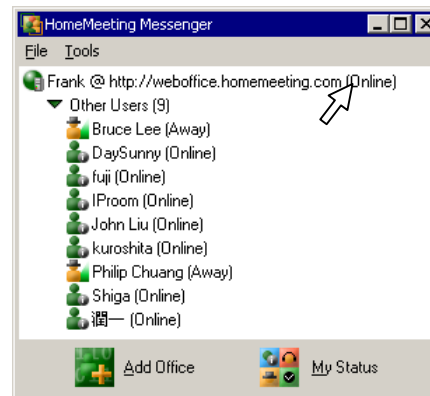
HomeMeeting Messenger

File Tools

Frank @ http://weboffice.homemeeting.com (Online)
Other Users (9)
Bruce Lee (Away)
DaySunny (Online)
fuji (Online)
IProom (Online)
John Liu (Online)
kuroshita (Online)
Philip Chuang (Away)
Shiga (Online)
潤一 (Online)

Add Office
My Status